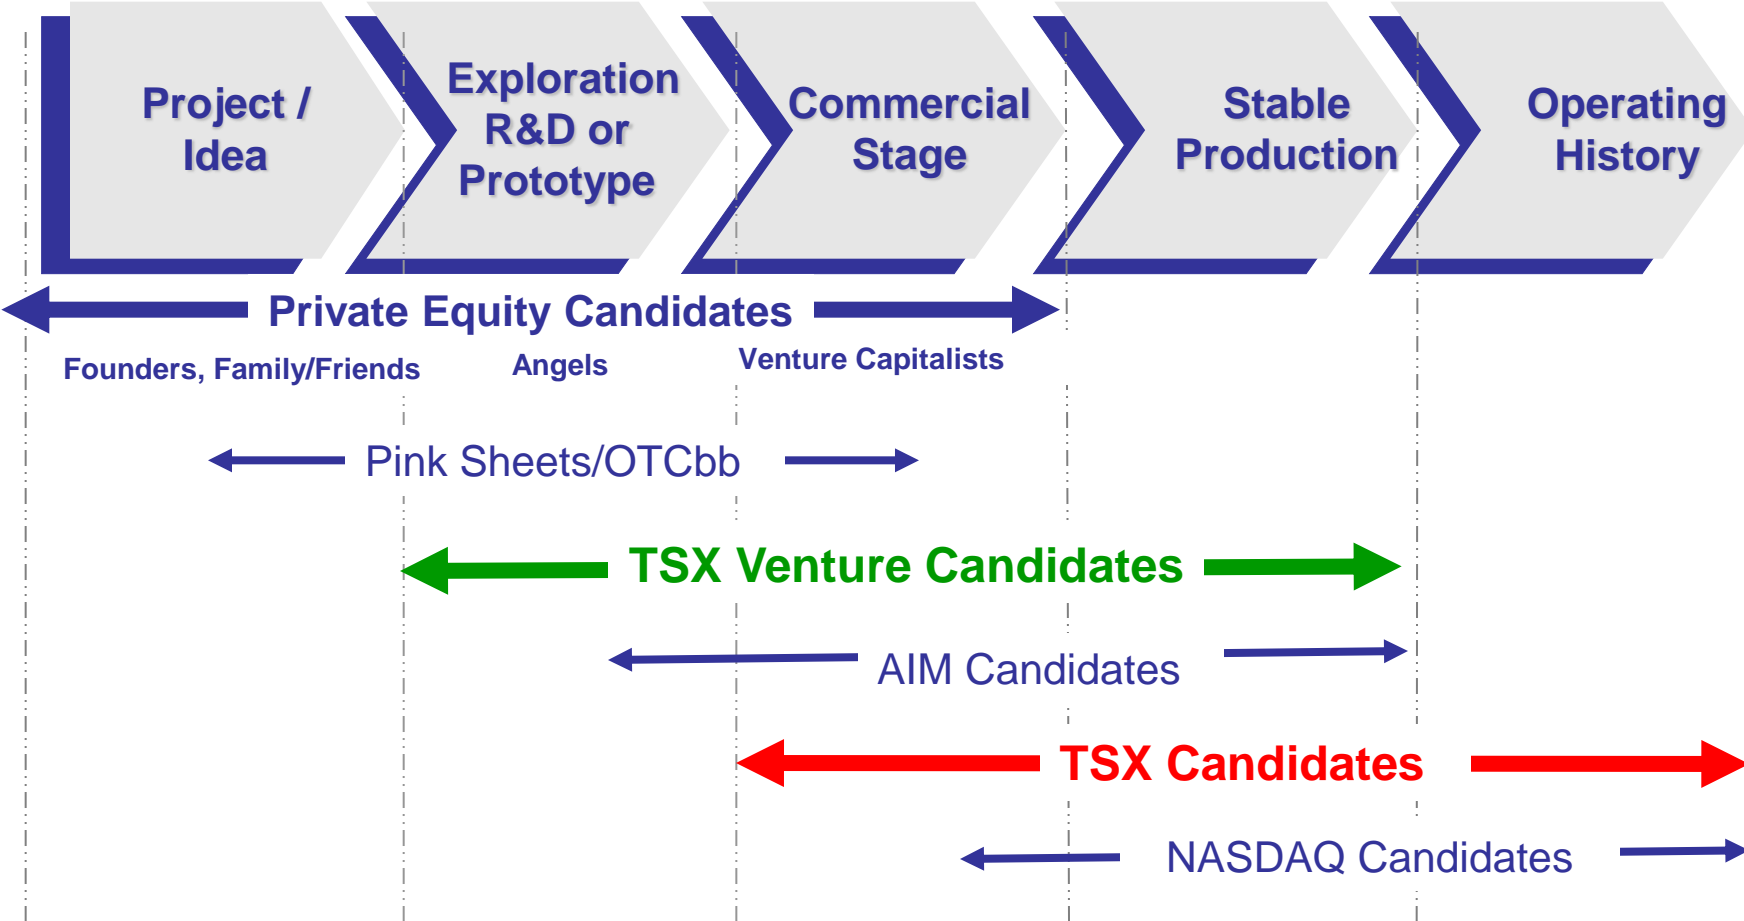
Project / Idea

Exploration R&D or Prototype

Commercial Stage

Stable Production

Operating History

Private Equity Candidates

Founders, Family/Friends

Angels

Venture Capitalists

Pink Sheets/OTCbb

TSX Venture Candidates

AIM Candidates

TSX Candidates

NASDAQ Candidates